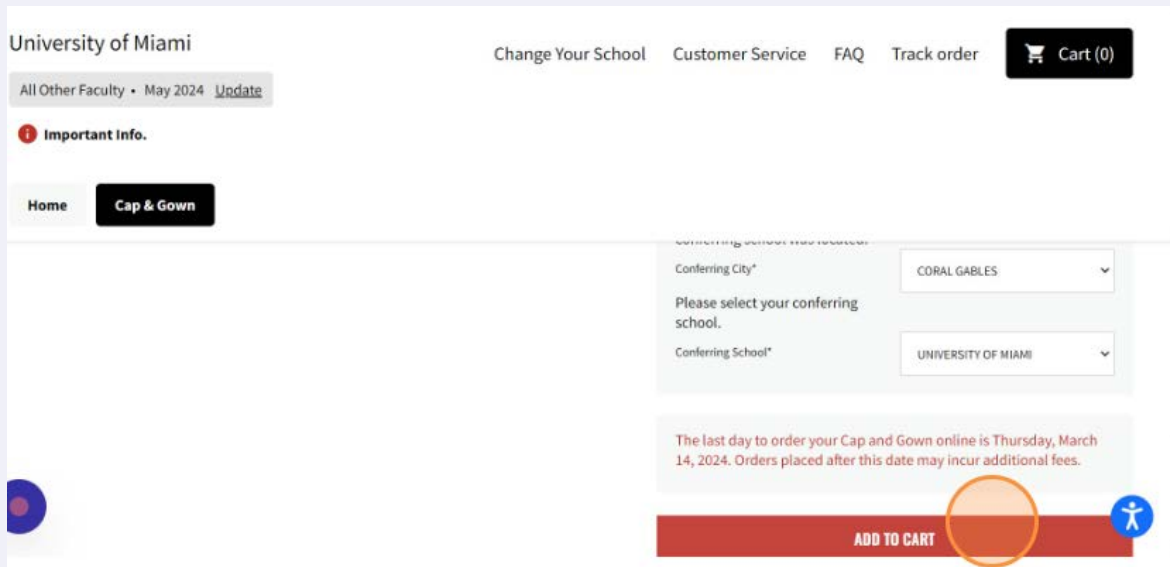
University of Miami

All Other Faculty • May 2024 Update

Important Info.

Home

Cap & Gown

Change Your School   Customer Service   FAQ   Track order   Cart (0)

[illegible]

Conferring City*

CORAL GABLES

Please select your conferring school.

Conferring School*

UNIVERSITY OF MIAMI

The last day to order your Cap and Gown online is Thursday, March 14, 2024. Orders placed after this date may incur additional fees.

ADD TO CART